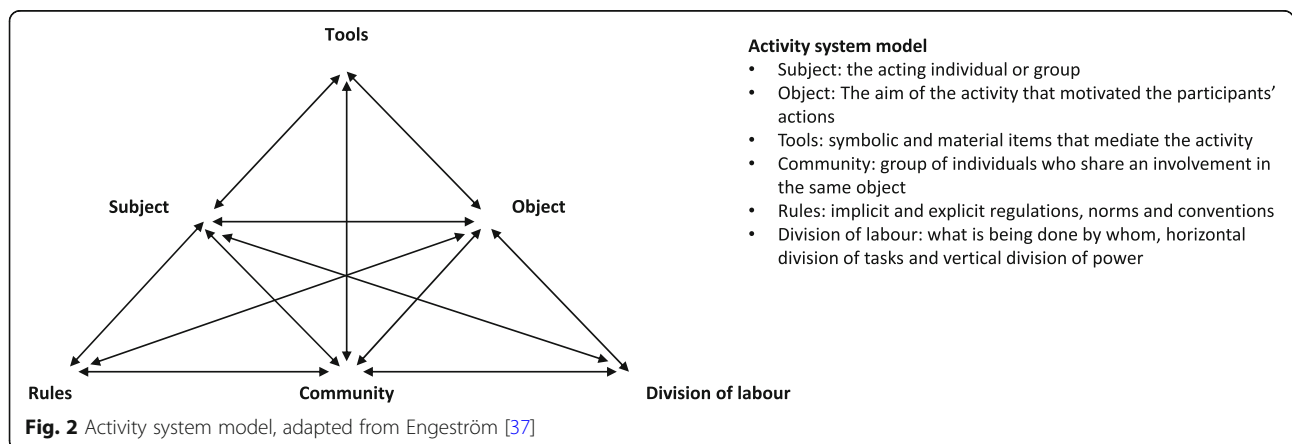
Tools

Subject

Object

Rules

Community

Division of labour

Activity system model

- Subject: the acting individual or group
- Object: The aim of the activity that motivated the participants' actions
- Tools: symbolic and material items that mediate the activity
- Community: group of individuals who share an involvement in the same object
- Rules: implicit and explicit regulations, norms and conventions
- Division of labour: what is being done by whom, horizontal division of tasks and vertical division of power

Fig. 2 Activity system model, adapted from Engeström [37]